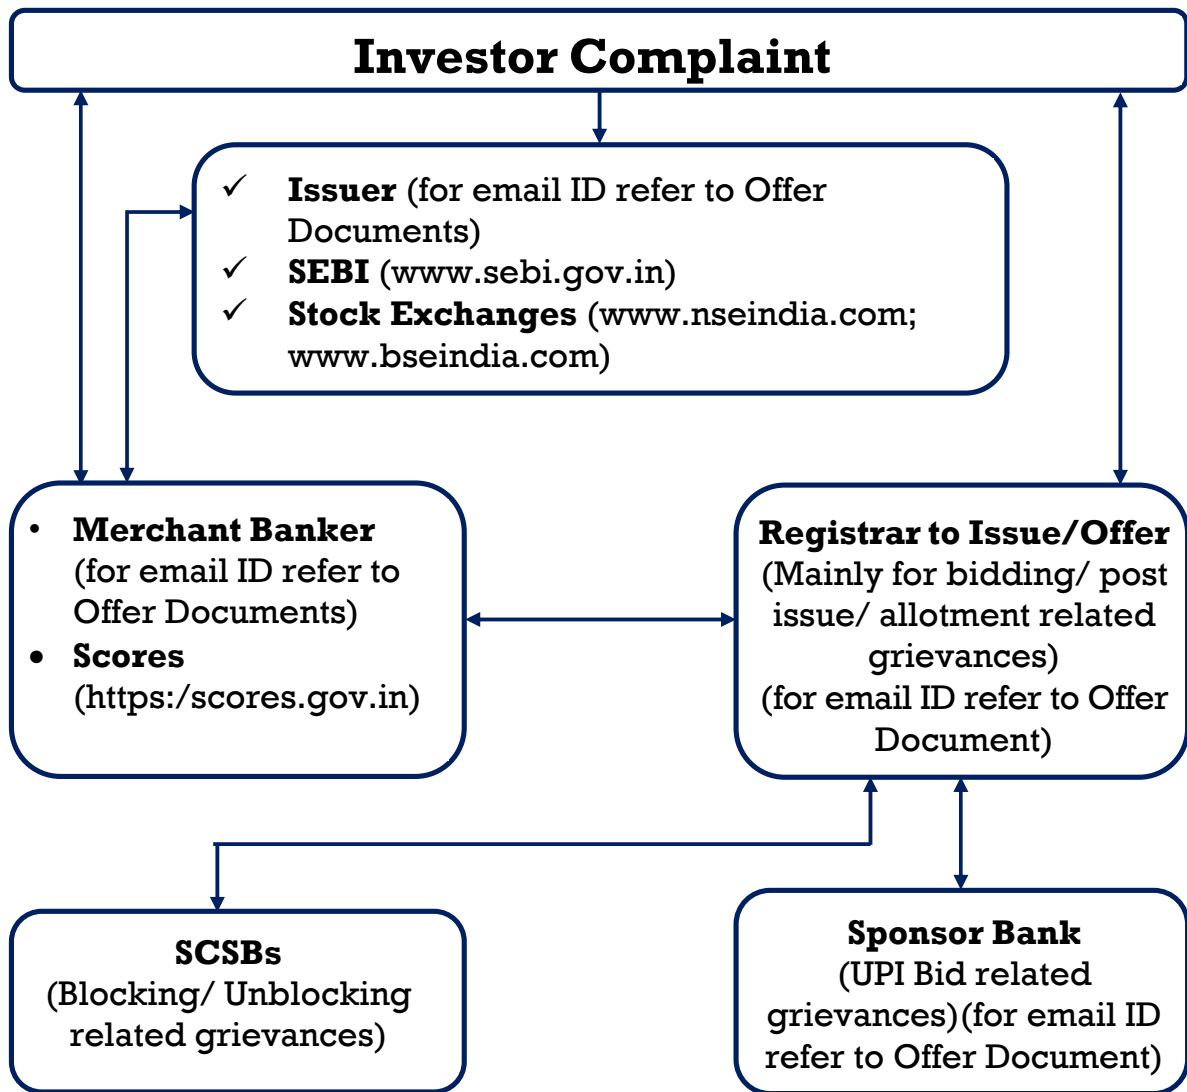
Investor Complaint

✓ Issuer (for email ID refer to Offer Documents)
✓ SEBI (www.sebi.gov.in)
✓ Stock Exchanges (www.nseindia.com; www.bseindia.com)

• Merchant Banker (for email ID refer to Offer Documents)
• Scores (https:/scores.gov.in)

Registrar to Issue/Offer (Mainly for bidding/ post issue/ allotment related grievances) (for email ID refer to Offer Document)

SCSBs (Blocking/ Unblocking related grievances)

Sponsor Bank (UPI Bid related grievances)(for email ID refer to Offer Document)